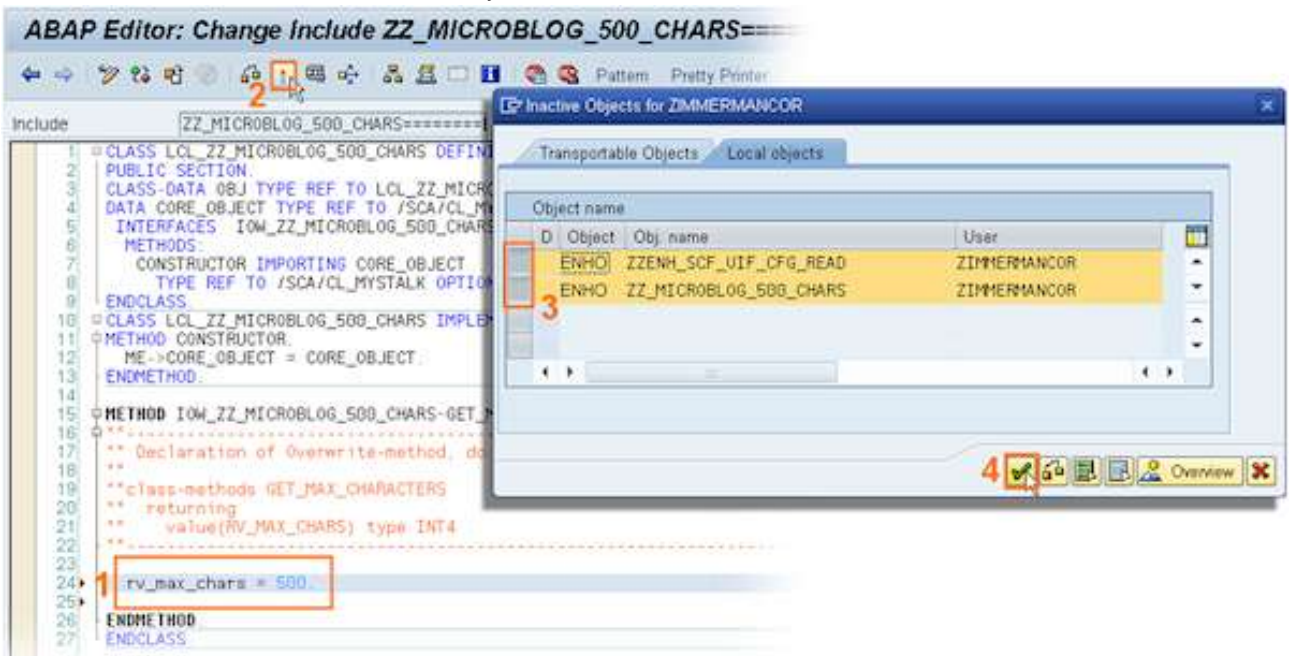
ABAP Editor: Change Include ZZ_MICROBLOG_500_CHARS===

Pattern Pretty Printer

2

Include ZZ_MICROBLOG_500_CHARS========

1 CLASS LCL_ZZ_MICROBLOG_500_CHARS DEFINI
2 PUBLIC SECTION.
3 CLASS-DATA OBJ TYPE REF TO LCL_ZZ_MICRO
4 DATA CORE_OBJECT TYPE REF TO /SCA/CL_M
5 INTERFACES IOW_ZZ_MICROBLOG_500_CHARS
6 METHODS:
7 CONSTRUCTOR IMPORTING CORE_OBJECT
8 TYPE REF TO /SCA/CL_MYSTALK OPTIO
9 ENDCLASS.
10 CLASS LCL_ZZ_MICROBLOG_500_CHARS IMPLE
11 METHOD CONSTRUCTOR.
12 ME->CORE_OBJECT = CORE_OBJECT.
13 ENDMETHOD.
14
15 METHOD IOW_ZZ_MICROBLOG_500_CHARS~GET_
16 *"-----------------------------------
17 *" Declaration of Overwrite-method, do
18 *"
19 *"class-methods GET_MAX_CHARACTERS
20 *" returning
21 *" value(RV_MAX_CHARS) type INT4
22 *"-----------------------------------
23
24 1 rv_max_chars = 500.
25
26 ENDMETHOD.
27 ENDCLASS.

Inactive Objects for ZIMMERMANCOR

Transportable Objects | Local objects

Object name

| D | Object | Obj. name | User |
|---|---|---|---|
| | ENHO | ZZENH_SCF_UIF_CFG_READ | ZIMMERMANCOR |
| | ENHO | ZZ_MICROBLOG_500_CHARS | ZIMMERMANCOR |

3

4 Overview